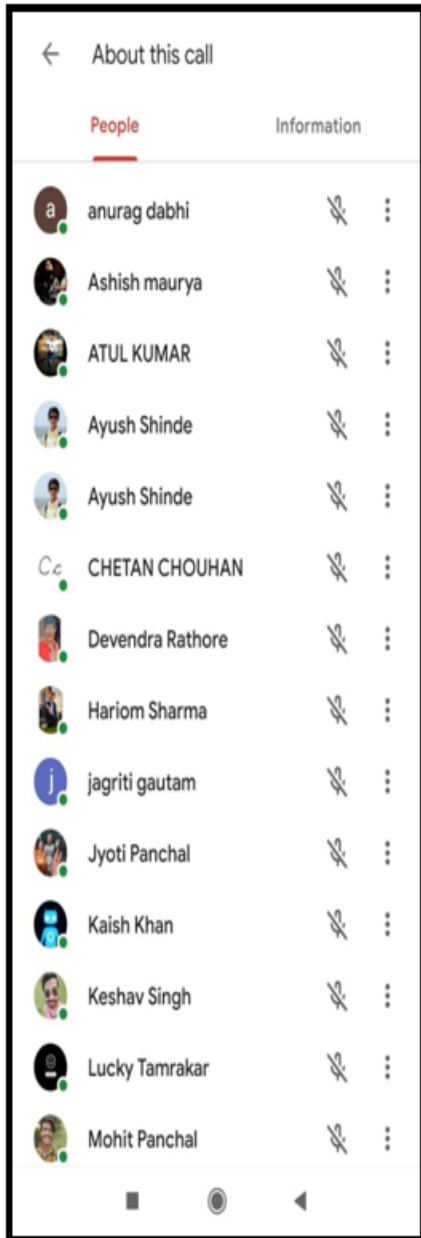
About this call

People

Information

a
anurag dabhi

Ashish maurya

ATUL KUMAR

Ayush Shinde

Ayush Shinde

Cc
CHETAN CHOUHAN

Devendra Rathore

Hariom Sharma

j
jagriti gautam

Jyoti Panchal

Kaish Khan

Keshav Singh

Lucky Tamrakar

Mohit Panchal